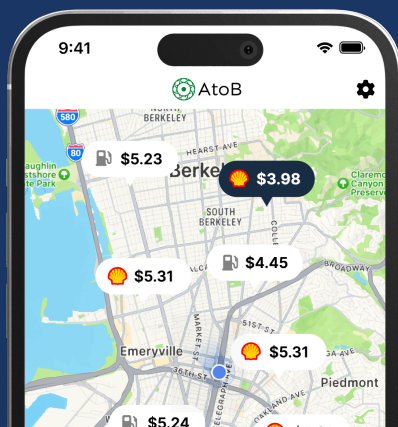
9:41

AtoB

580

NORTH BERKELEY

HEARST AVE

80

$5.23

aughlin tshore te Park

Berke

$3.98

Claremo Canyon Preser

SOUTH BERKELEY

COLL

BROADWAY

$5.31

$4.45

51ST ST

MARKET ST

Emeryville

$5.31

36TH ST

TELEGRAPH AVE

Piedmont

OAKLAND AVE

$5.24